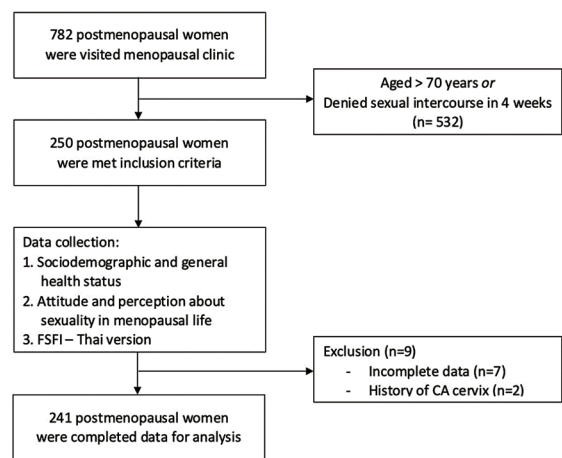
782 postmenopausal women were visited menopausal clinic

Aged > 70 years *or* Denied sexual intercourse in 4 weeks (n= 532)

250 postmenopausal women were met inclusion criteria

Data collection:
1. Sociodemographic and general health status
2. Attitude and perception about sexuality in menopausal life
3. FSFI – Thai version

Exclusion (n=9)
- Incomplete data (n=7)
- History of CA cervix (n=2)

241 postmenopausal women were completed data for analysis